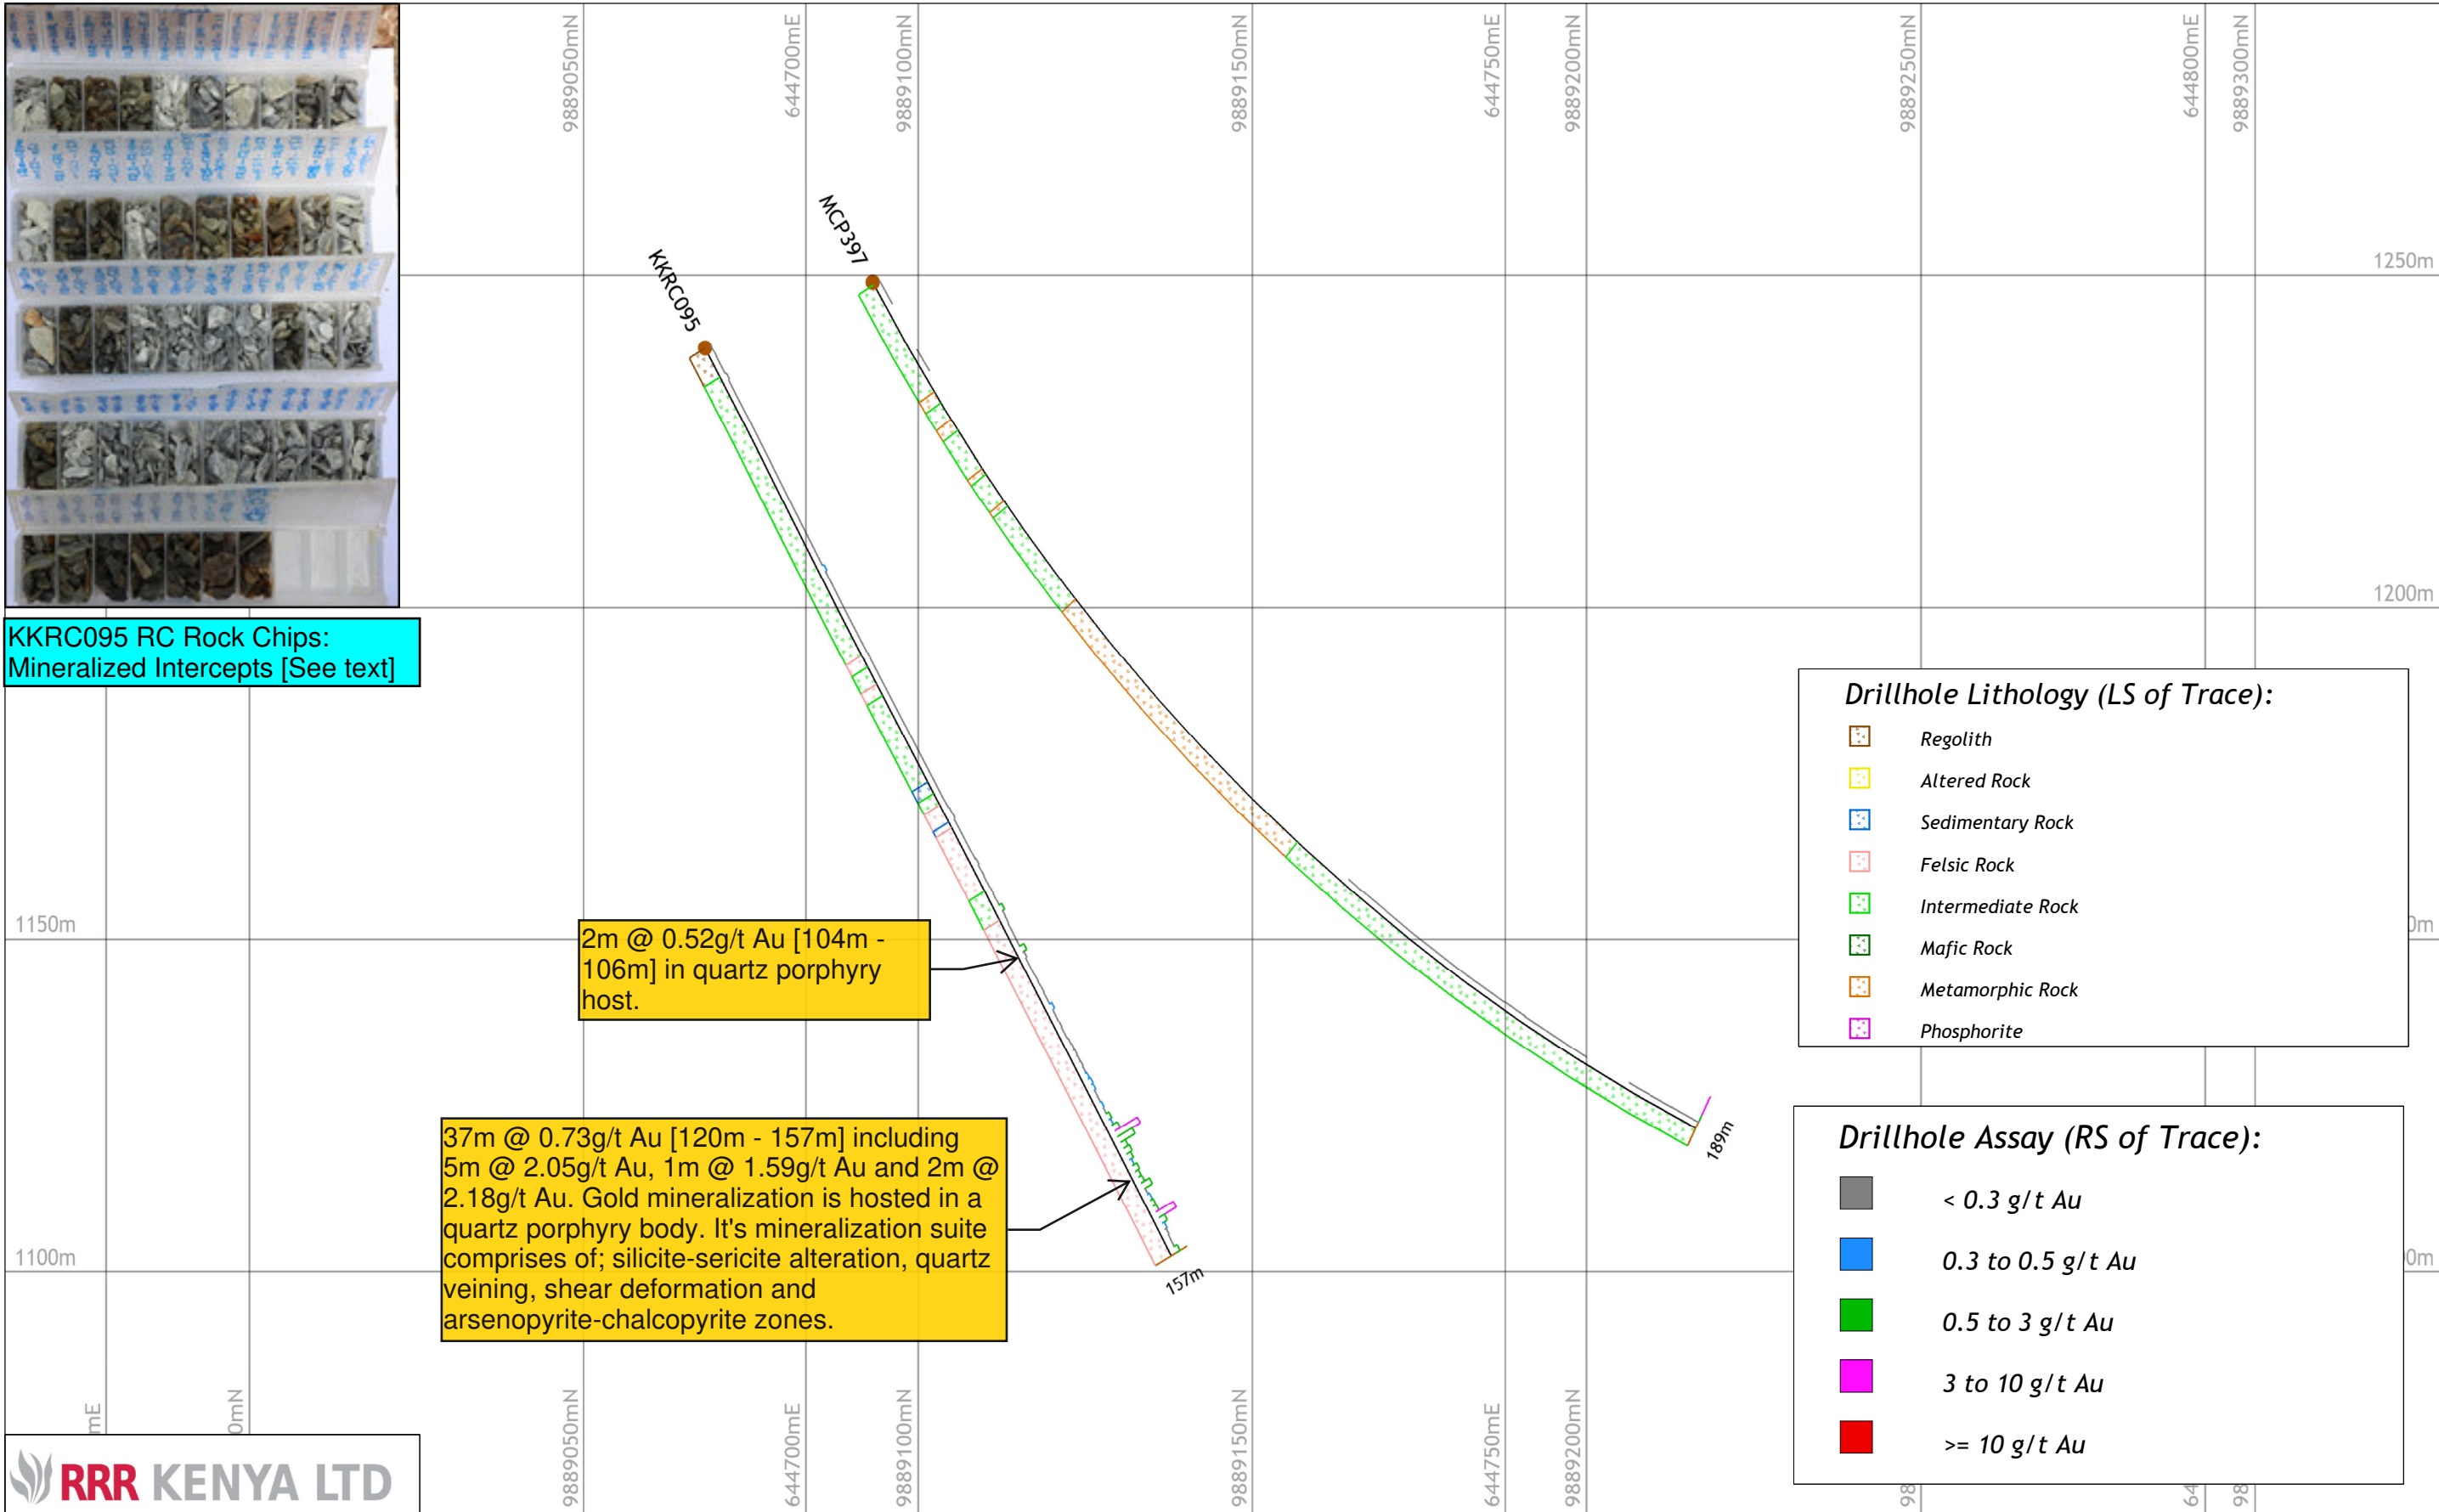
9889050mN
644700mE
9889100mN
9889150mN
644750mE
9889200mN
9889250mN
644800mE
9889300mN

1250m
1200m
1150m
1100m
0m
0m

MCP397
KKRC095

KKRC095 RC Rock Chips: Mineralized Intercepts [See text]

2m @ 0.52g/t Au [104m - 106m] in quartz porphyry host.

37m @ 0.73g/t Au [120m - 157m] including 5m @ 2.05g/t Au, 1m @ 1.59g/t Au and 2m @ 2.18g/t Au. Gold mineralization is hosted in a quartz porphyry body. It's mineralization suite comprises of; silicite-sericite alteration, quartz veining, shear deformation and arsenopyrite-chalcopyrite zones.

157m
189m

Drillhole Lithology (LS of Trace):
Regolith
Altered Rock
Sedimentary Rock
Felsic Rock
Intermediate Rock
Mafic Rock
Metamorphic Rock
Phosphorite

Drillhole Assay (RS of Trace):
< 0.3 g/t Au
0.3 to 0.5 g/t Au
0.5 to 3 g/t Au
3 to 10 g/t Au
>= 10 g/t Au

mE
0mN
9889050mN
644700mE
9889100mN
9889150mN
644750mE
9889200mN
98
64
98

RRR KENYA LTD